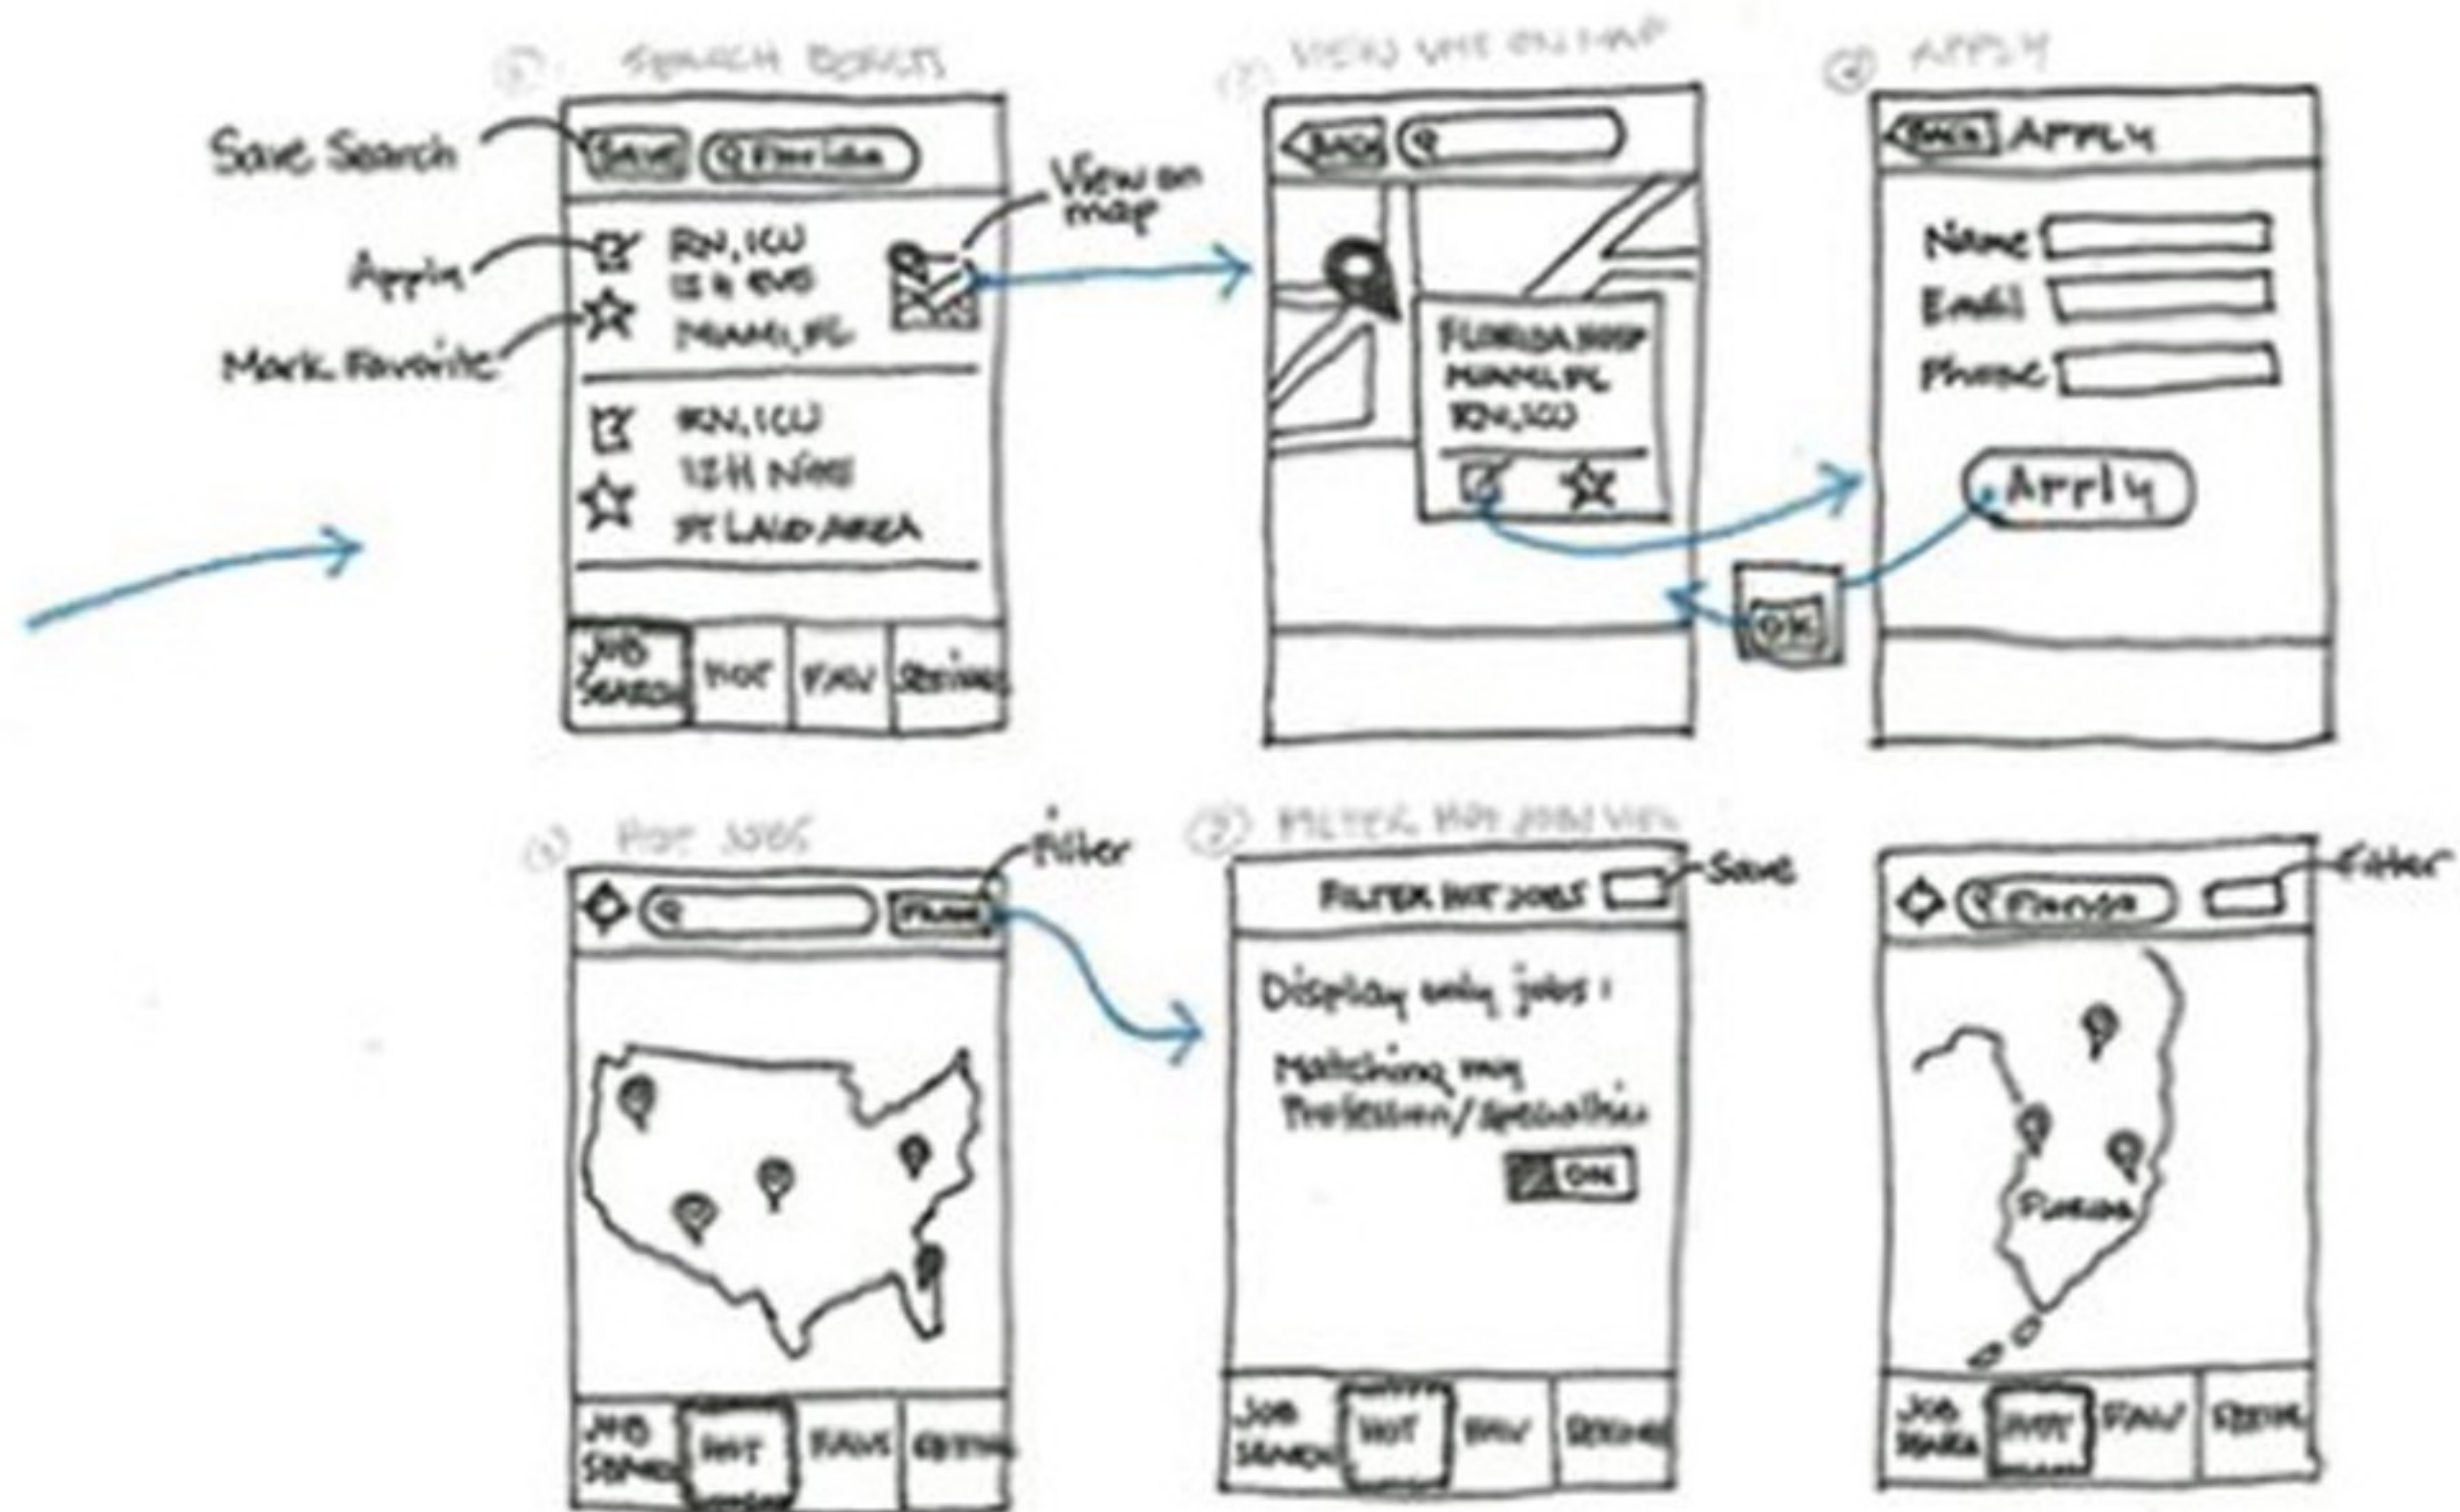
① SEARCH RESULTS

Save Search

SAVE

Florida

View on map

Apply

Mark Favorite

RN, ICU
12 hr EVO
MIAMI, FL

RN, ICU
12 H NIGHT
FT LAUD AREA

JOB SEARCH

HOT

FAV

SETTINGS

② VIEW JOB ON MAP

BACK

FLORIDA HOSP
MIAMI, FL
RN, ICU

OK

③ APPLY

BACK

APPLY

Name

Email

Phone

Apply

④ HOT JOBS

Filter

FILTER

JOB SEARCH

HOT

FAVS

SETTINGS

⑤ FILTER HOT JOBS VIEW

FILTER HOT JOBS

Save

Display only jobs:

Matching my Profession/Specialties

ON

JOB SEARCH

HOT

FAV

SETTINGS

Florida

Filter

Florida

JOB SEARCH

HOT

FAV

SETTINGS